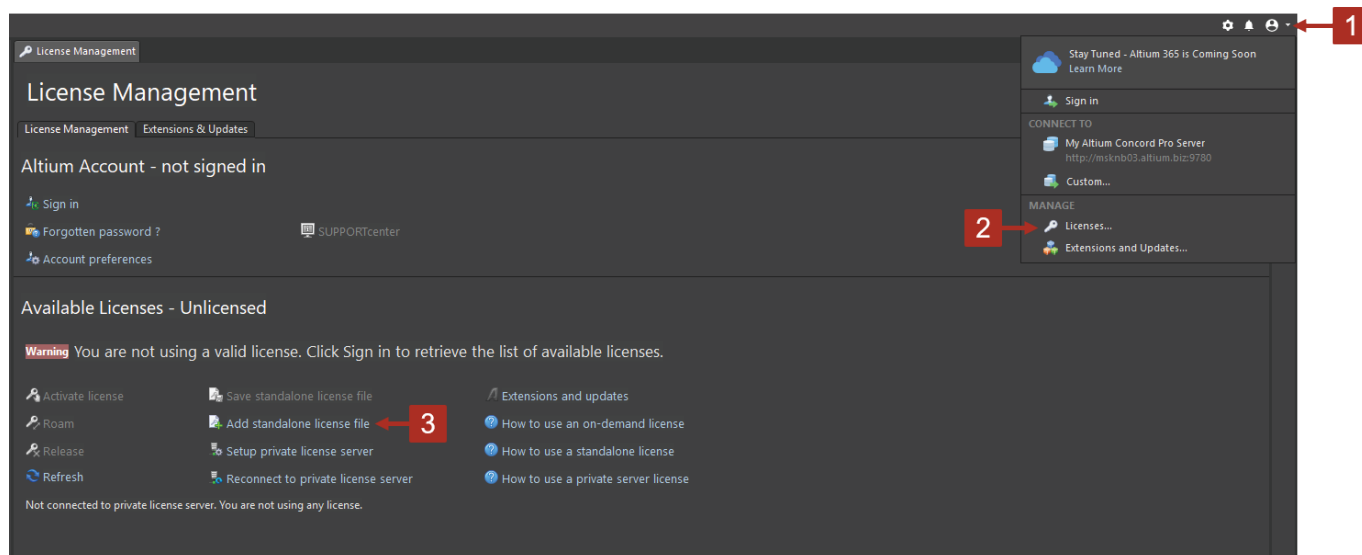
1

License Management

License Management

License Management | Extensions & Updates

Altium Account - not signed in

Sign in

Forgotten password ?

SUPPORTcenter

Account preferences

Available Licenses - Unlicensed

Warning You are not using a valid license. Click Sign in to retrieve the list of available licenses.

Activate license

Roam

Release

Refresh

Save standalone license file

Add standalone license file

3

Setup private license server

Reconnect to private license server

Extensions and updates

How to use an on-demand license

How to use a standalone license

How to use a private server license

Not connected to private license server. You are not using any license.

Stay Tuned - Altium 365 is Coming Soon
Learn More

Sign in

CONNECT TO

My Altium Concord Pro Server
http://msknb03.altium.biz:9780

Custom...

MANAGE

2

Licenses...

Extensions and Updates...